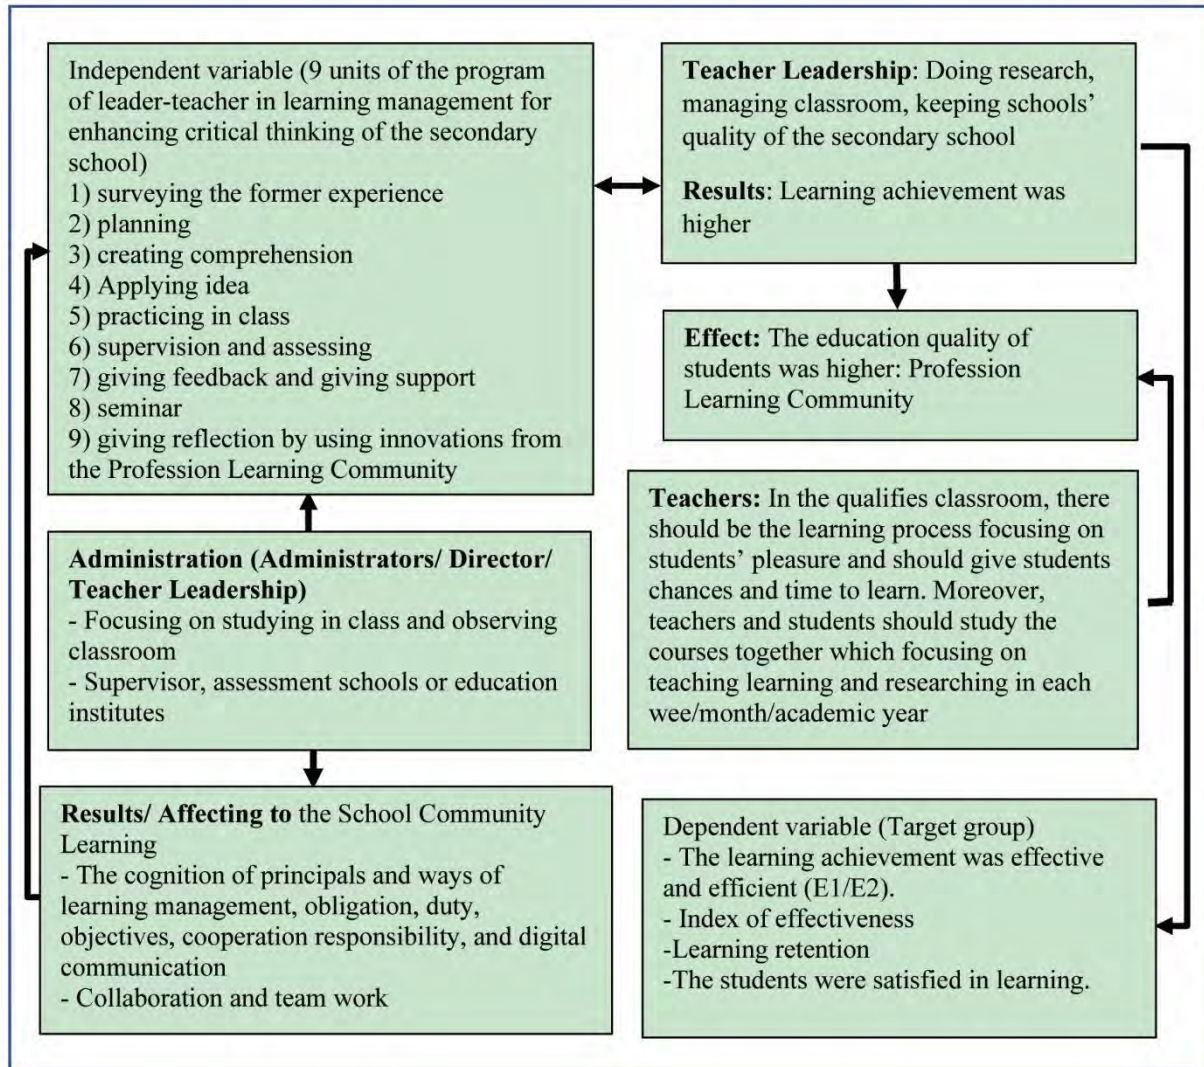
Independent variable (9 units of the program of leader-teacher in learning management for enhancing critical thinking of the secondary school)
1) surveying the former experience
2) planning
3) creating comprehension
4) Applying idea
5) practicing in class
6) supervision and assessing
7) giving feedback and giving support
8) seminar
9) giving reflection by using innovations from the Profession Learning Community

Teacher Leadership: Doing research, managing classroom, keeping schools' quality of the secondary school

Results: Learning achievement was higher

Effect: The education quality of students was higher: Profession Learning Community

Teachers: In the qualifies classroom, there should be the learning process focusing on students' pleasure and should give students chances and time to learn. Moreover, teachers and students should study the courses together which focusing on teaching learning and researching in each wee/month/academic year

Administration (Administrators/ Director/ Teacher Leadership)
- Focusing on studying in class and observing classroom
- Supervisor, assessment schools or education institutes

Results/ Affecting to the School Community Learning
- The cognition of principals and ways of learning management, obligation, duty, objectives, cooperation responsibility, and digital communication
- Collaboration and team work

Dependent variable (Target group)
- The learning achievement was effective and efficient (E1/E2).
- Index of effectiveness
-Learning retention
-The students were satisfied in learning.